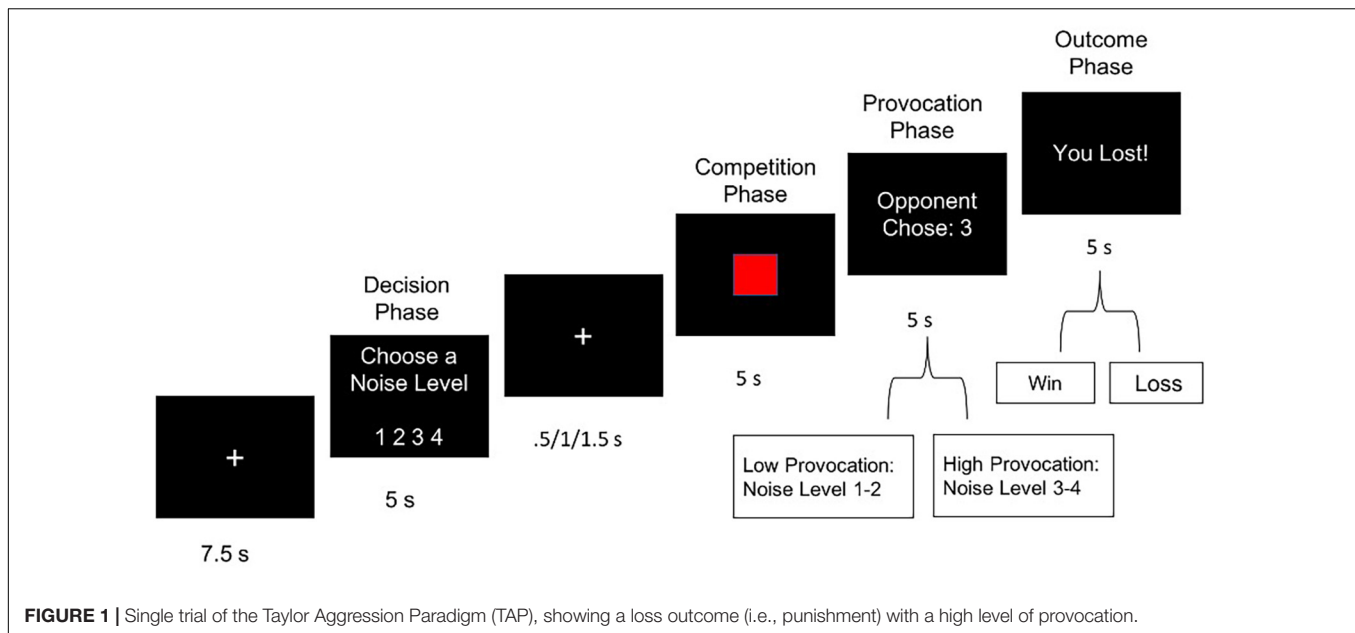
+

7.5 s

Decision Phase

Choose a Noise Level

1 2 3 4

5 s

+

.5/1/1.5 s

Competition Phase

5 s

Provocation Phase

Opponent Chose: 3

5 s

Low Provocation: Noise Level 1-2

High Provocation: Noise Level 3-4

Outcome Phase

You Lost!

5 s

Win

Loss

**FIGURE 1 |** Single trial of the Taylor Aggression Paradigm (TAP), showing a loss outcome (i.e., punishment) with a high level of provocation.